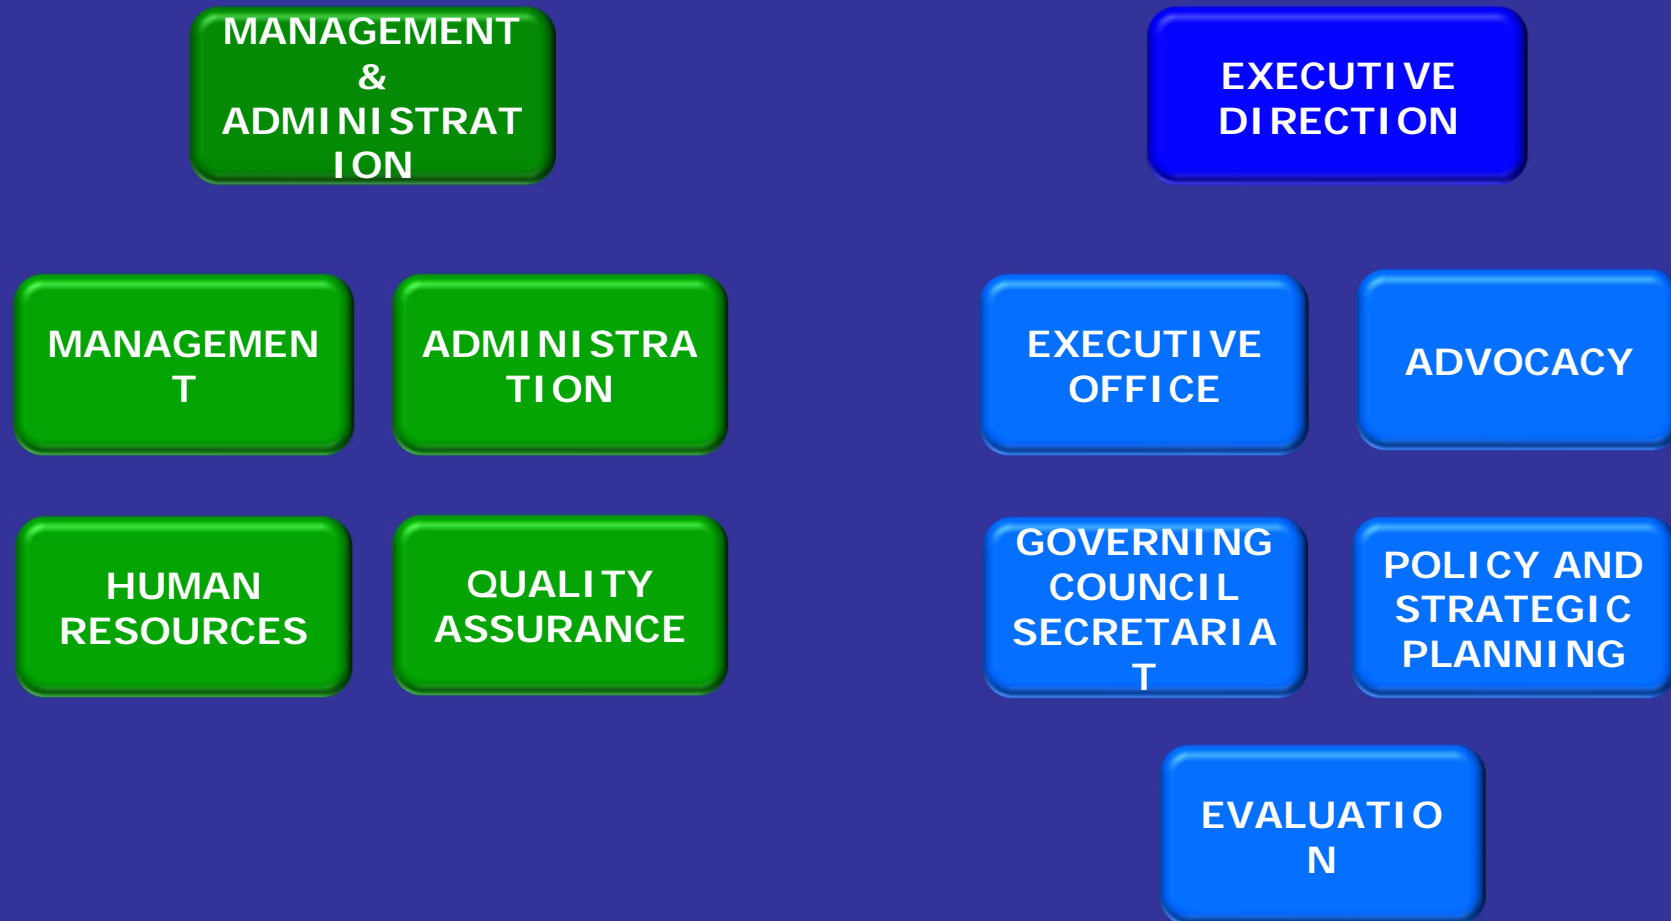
MANAGEMENT & ADMINISTRATION

EXECUTIVE DIRECTION

MANAGEMENT

ADMINISTRATION

EXECUTIVE OFFICE

ADVOCACY

HUMAN RESOURCES

QUALITY ASSURANCE

GOVERNING COUNCIL SECRETARIAT

POLICY AND STRATEGIC PLANNING

EVALUATION